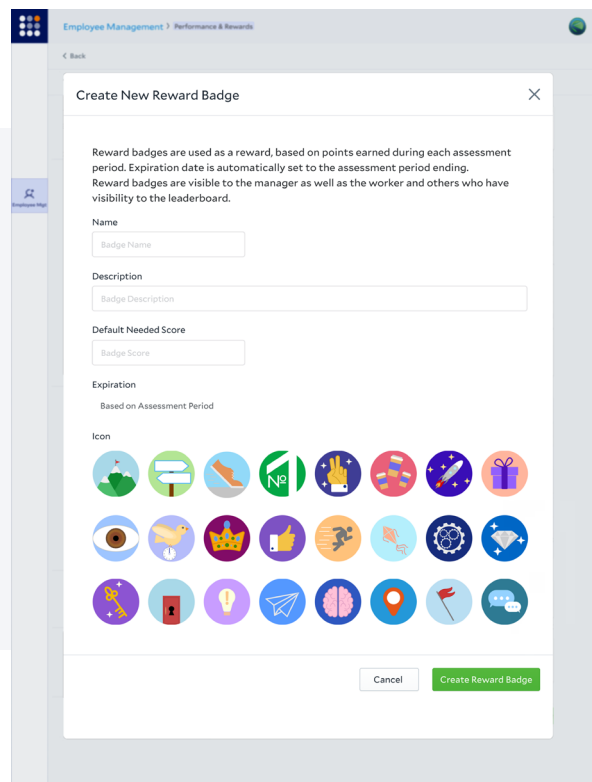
Employee Management > Performance & Rewards

< Back

Employee Mgt

Create New Reward Badge

Reward badges are used as a reward, based on points earned during each assessment period. Expiration date is automatically set to the assessment period ending.
Reward badges are visible to the manager as well as the worker and others who have visibility to the leaderboard.

Name

Badge Name

Description

Badge Description

Default Needed Score

Badge Score

Expiration

Based on Assessment Period

Icon

№

Cancel

Create Reward Badge